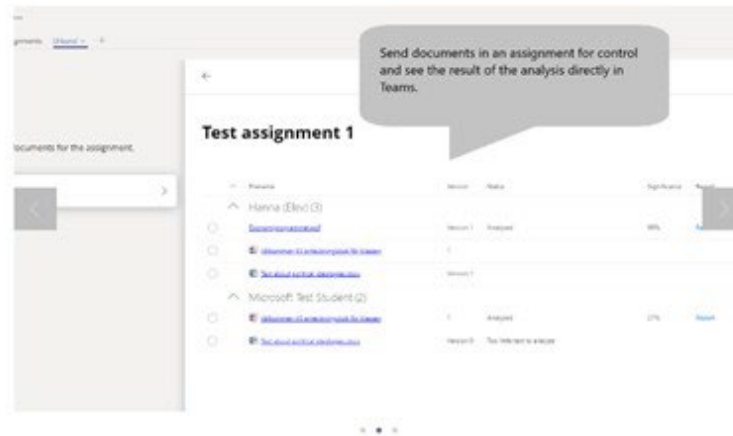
gnments Urkund +

Send documents in an assignment for control and see the result of the analysis directly in Teams.

Test assignment 1

locuments for the assignment.

| | Filename | Version | Status | Significance | Report |
|---|---|---|---|---|---|
| | Hanna (Elev) (3) | | | | |
| | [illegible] | Version 1 | Analyzed | 38% | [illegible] |
| | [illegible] | 1 | | | |
| | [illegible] | Version 1 | | | |
| | Microsoft Test Student (2) | | | | |
| | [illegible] | 1 | Analyzed | 27% | Report |
| | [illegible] | Version 0 | Too little text to analyze | | |